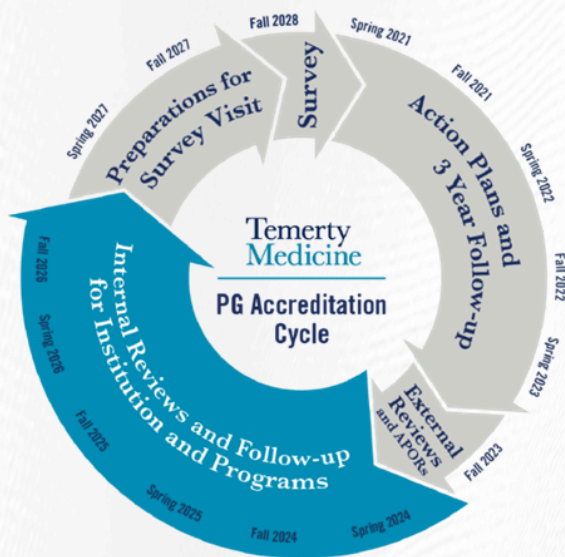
Temerty Medicine

PG Accreditation Cycle

Survey

Fall 2028

Spring 2021

Action Plans and 3 Year Follow-up

Fall 2021

Spring 2022

Fall 2022

Spring 2023

External Reviews and APORs

Fall 2023

Spring 2024

Internal Reviews and Follow-up for Institution and Programs

Fall 2024

Spring 2025

Fall 2025

Spring 2026

Fall 2026

Spring 2027

Preparations for Survey Visit

Fall 2027